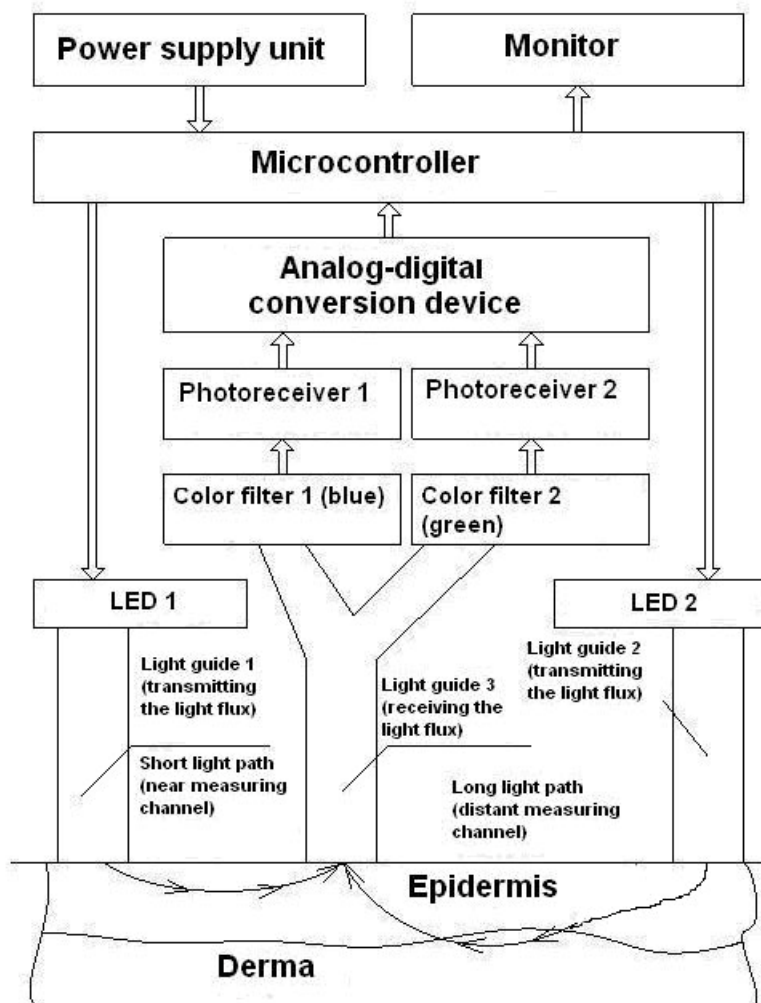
Power supply unit

Monitor

Microcontroller

Analog-digital conversion device

Photoreceiver 1

Photoreceiver 2

Color filter 1 (blue)

Color filter 2 (green)

LED 1

LED 2

Light guide 1 (transmitting the light flux)

Light guide 3 (receiving the light flux)

Light guide 2 (transmitting the light flux)

Short light path (near measuring channel)

Long light path (distant measuring channel)

Epidermis

Derma